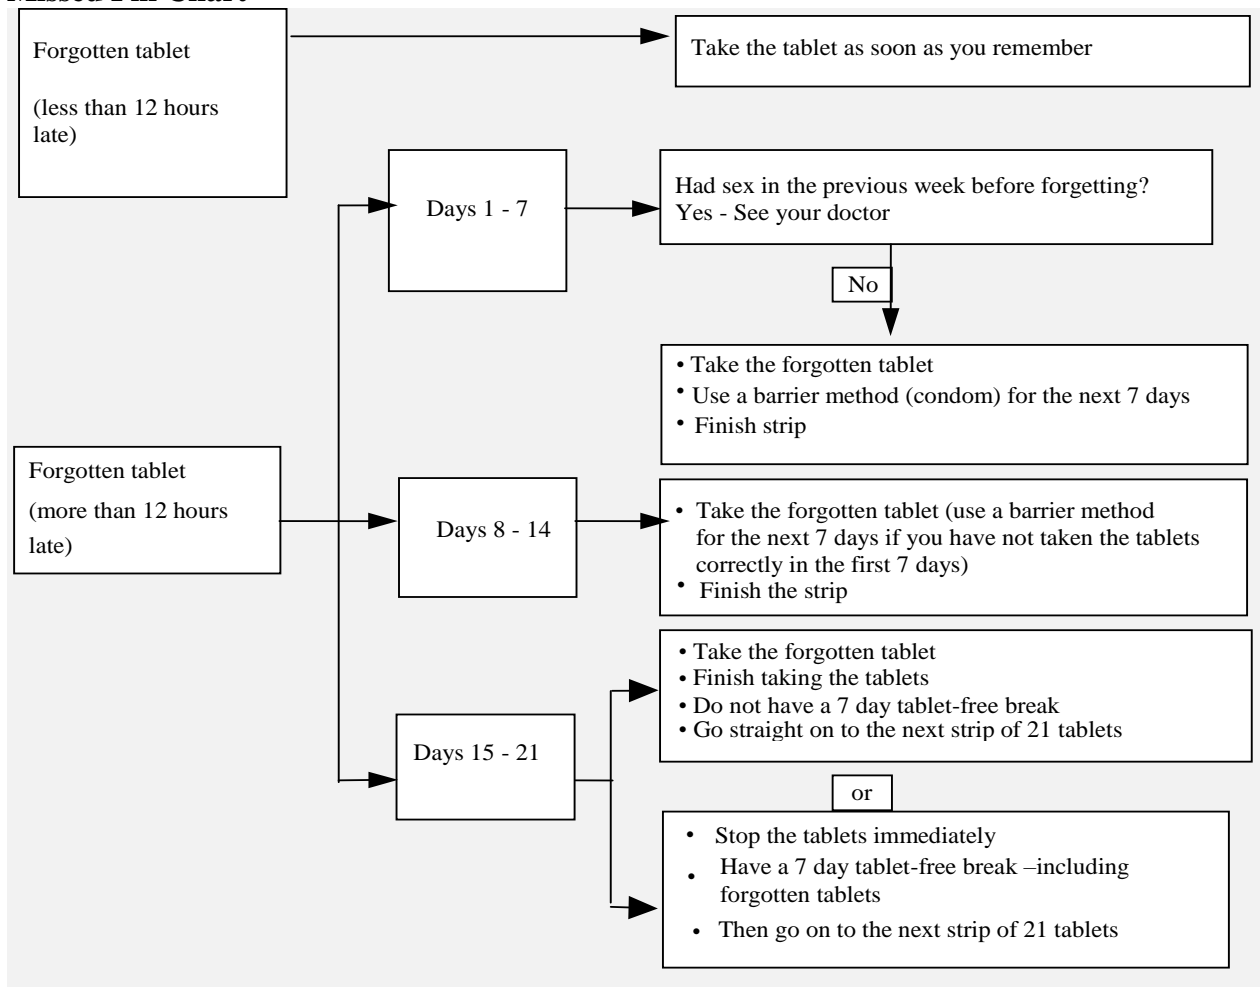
Missed Pill Chart

Forgotten tablet

(less than 12 hours late)

Take the tablet as soon as you remember

Days 1 - 7

Had sex in the previous week before forgetting?
Yes - See your doctor

No

• Take the forgotten tablet
• Use a barrier method (condom) for the next 7 days
• Finish strip

Forgotten tablet

(more than 12 hours late)

Days 8 - 14

• Take the forgotten tablet (use a barrier method for the next 7 days if you have not taken the tablets correctly in the first 7 days)
• Finish the strip

Days 15 - 21

• Take the forgotten tablet
• Finish taking the tablets
• Do not have a 7 day tablet-free break
• Go straight on to the next strip of 21 tablets

or

• Stop the tablets immediately
• Have a 7 day tablet-free break –including forgotten tablets
• Then go on to the next strip of 21 tablets